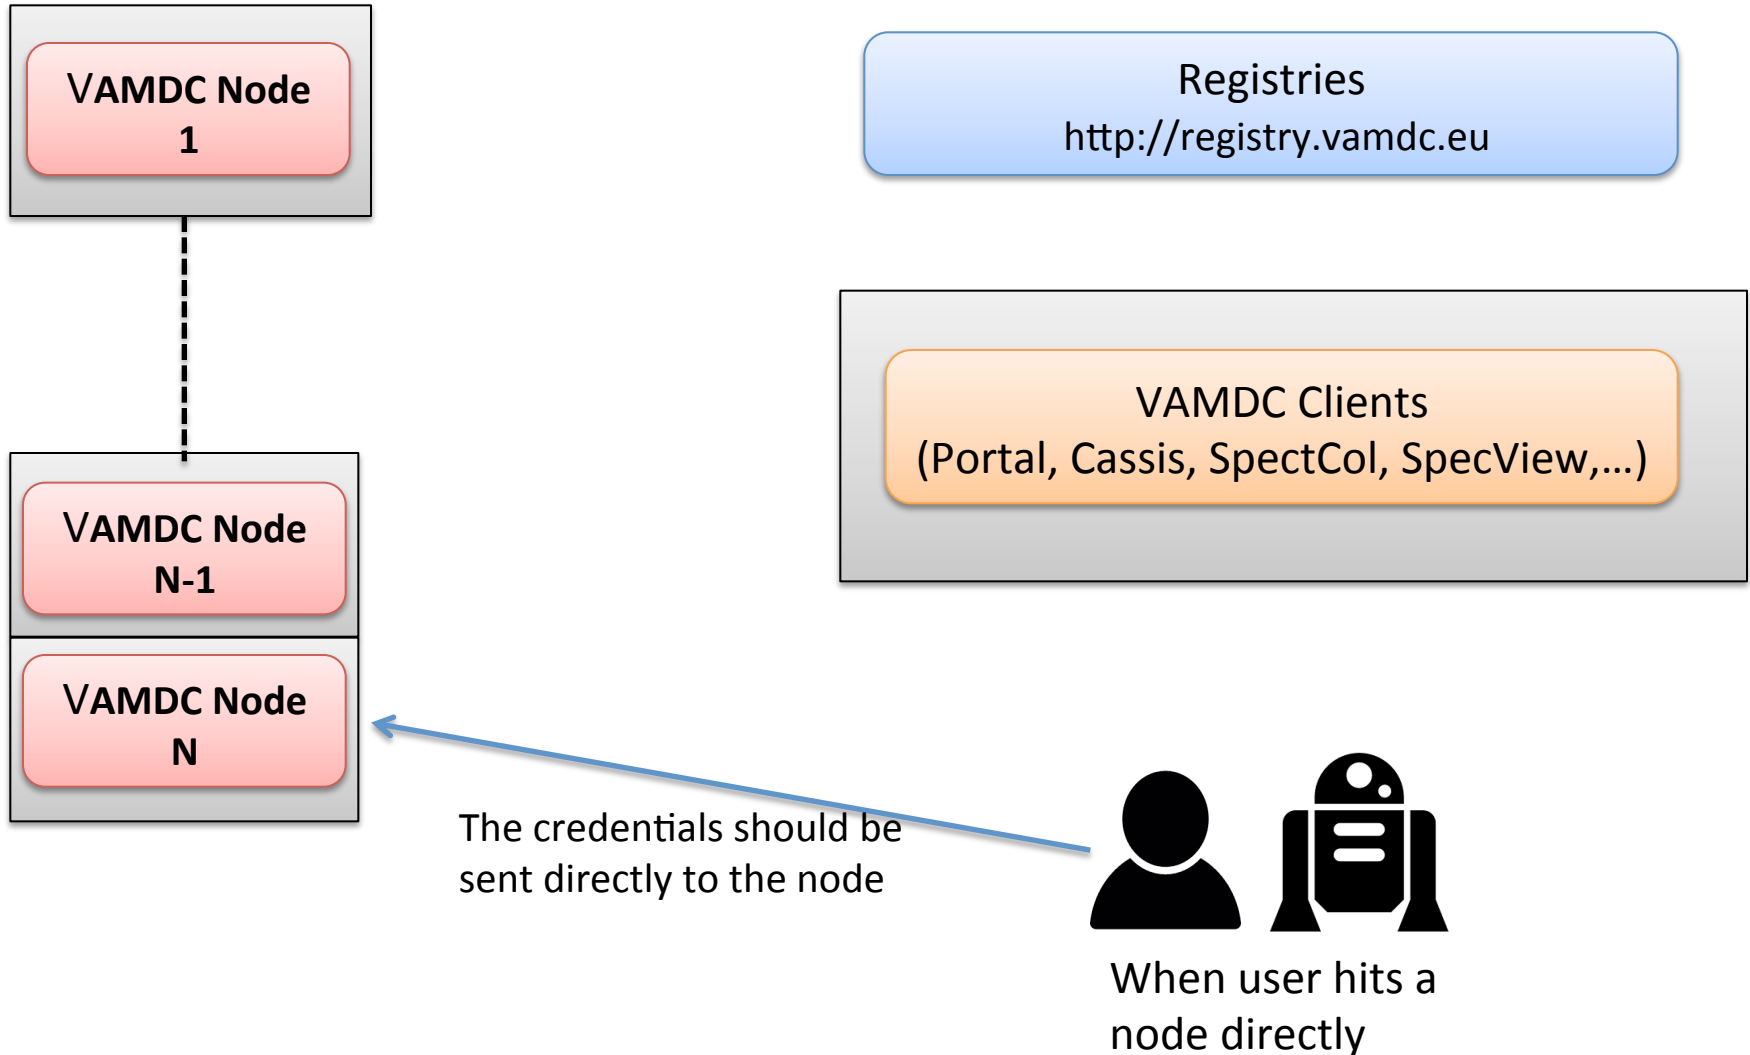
VAMDC Node 1

Registries
http://registry.vamdc.eu

VAMDC Clients
(Portal, Cassis, SpectCol, SpecView,...)

VAMDC Node N-1

VAMDC Node N

The credentials should be sent directly to the node

When user hits a node directly